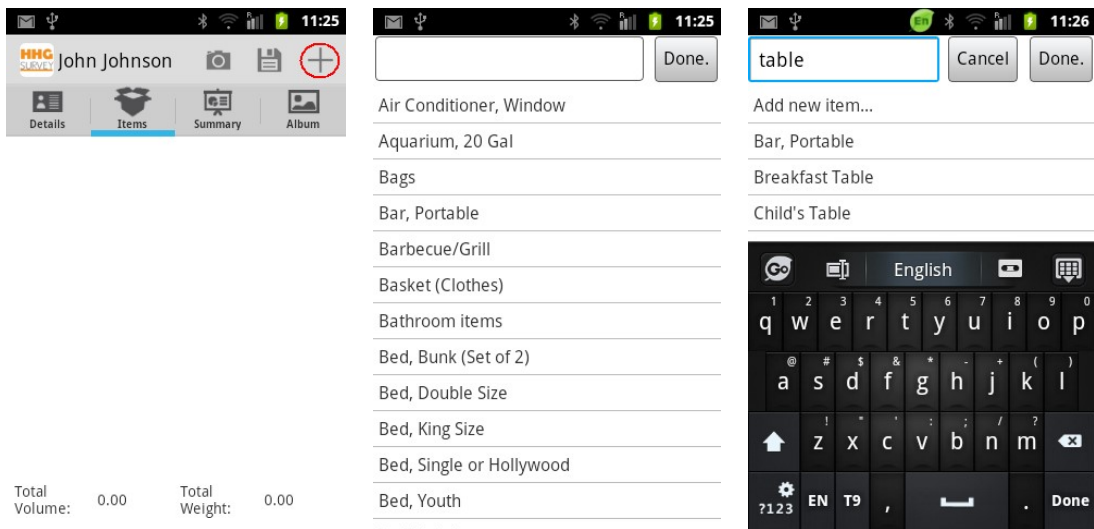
11:25

HHG SURVEY John Johnson

Details Items Summary Album

Total Volume: 0.00 Total Weight: 0.00

11:25

Done.

Air Conditioner, Window
Aquarium, 20 Gal
Bags
Bar, Portable
Barbecue/Grill
Basket (Clothes)
Bathroom items
Bed, Bunk (Set of 2)
Bed, Double Size
Bed, King Size
Bed, Single or Hollywood
Bed, Youth

En 11:26

table Cancel Done.

Add new item...
Bar, Portable
Breakfast Table
Child's Table

English

1 2 3 4 5 6 7 8 9 0
q w e r t y u i o p
@ # $ & * - + ( )
a s d f g h j k l
! " ' : ; / ?
z x c v b n m

?123 EN T9 , . Done